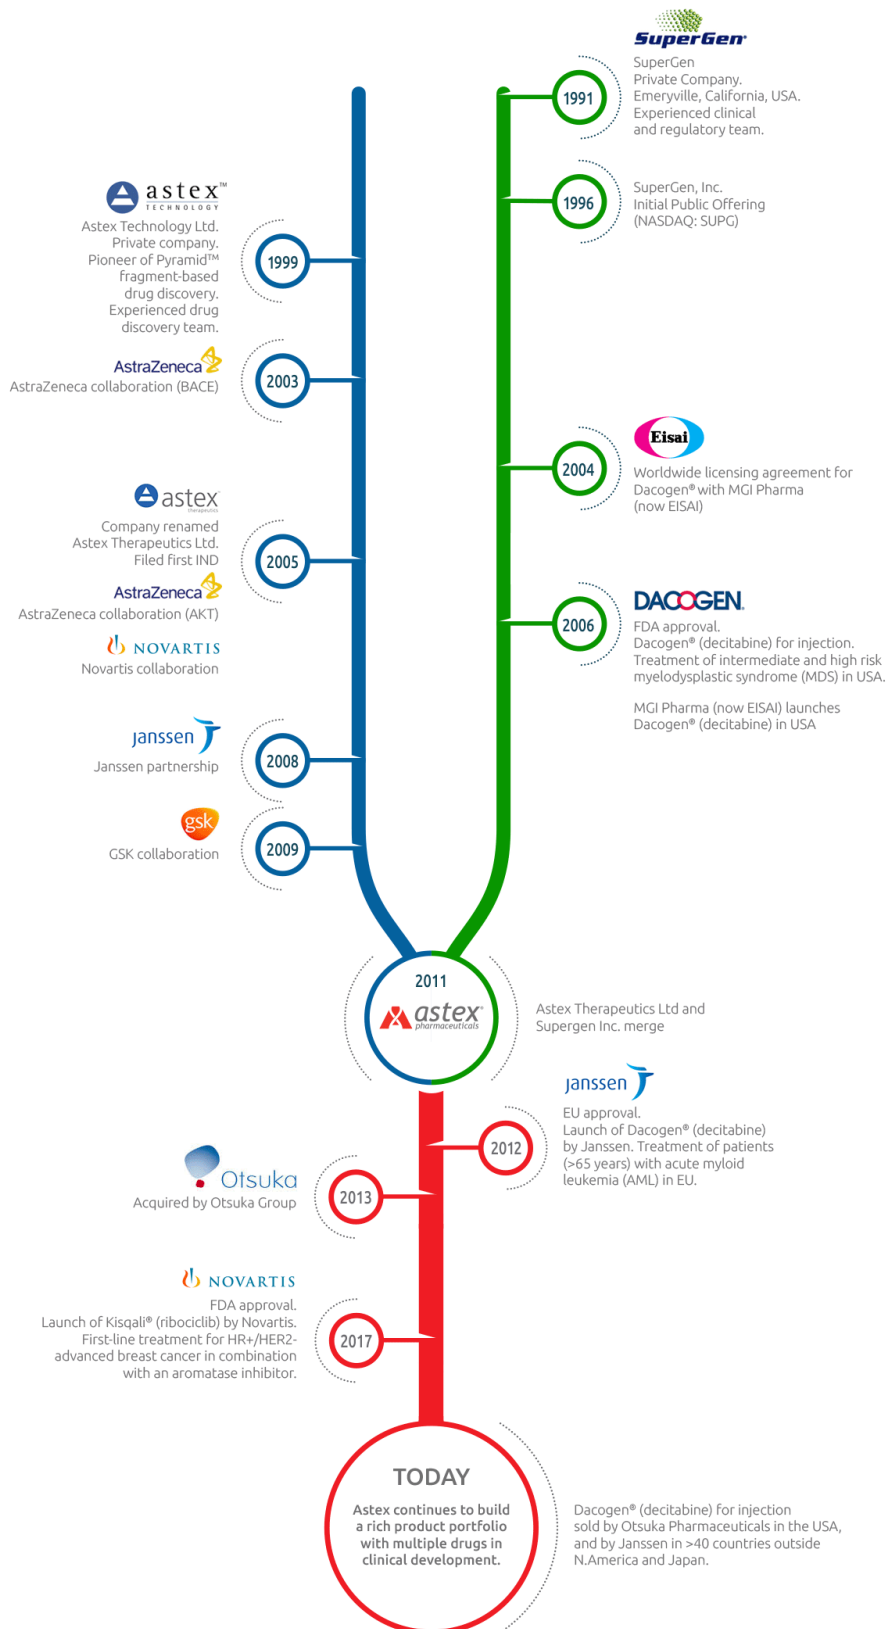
SuperGen
1991
SuperGen
Private Company.
Emeryville, California, USA.
Experienced clinical and regulatory team.

1996
SuperGen, Inc.
Initial Public Offering
(NASDAQ: SUPG)

astex™ TECHNOLOGY
1999
Astex Technology Ltd.
Private company.
Pioneer of Pyramid™ fragment-based drug discovery.
Experienced drug discovery team.

AstraZeneca
2003
AstraZeneca collaboration (BACE)

Eisai
2004
Worldwide licensing agreement for Dacogen® with MGI Pharma (now EISAI)

astex Therapeutics
2005
Company renamed Astex Therapeutics Ltd.
Filed first IND
AstraZeneca
AstraZeneca collaboration (AKT)
NOVARTIS
Novartis collaboration

DACOGEN
2006
FDA approval.
Dacogen® (decitabine) for injection.
Treatment of intermediate and high risk myelodysplastic syndrome (MDS) in USA.

MGI Pharma (now EISAI) launches Dacogen® (decitabine) in USA

janssen
2008
Janssen partnership

gsk
2009
GSK collaboration

2011
astex pharmaceuticals
Astex Therapeutics Ltd and Supergen Inc. merge

janssen
2012
EU approval.
Launch of Dacogen® (decitabine) by Janssen. Treatment of patients (>65 years) with acute myloid leukemia (AML) in EU.

Otsuka
2013
Acquired by Otsuka Group

NOVARTIS
2017
FDA approval.
Launch of Kisqali® (ribociclib) by Novartis.
First-line treatment for HR+/HER2- advanced breast cancer in combination with an aromatase inhibitor.

TODAY
Astex continues to build a rich product portfolio with multiple drugs in clinical development.

Dacogen® (decitabine) for injection sold by Otsuka Pharmaceuticals in the USA, and by Janssen in >40 countries outside N.America and Japan.